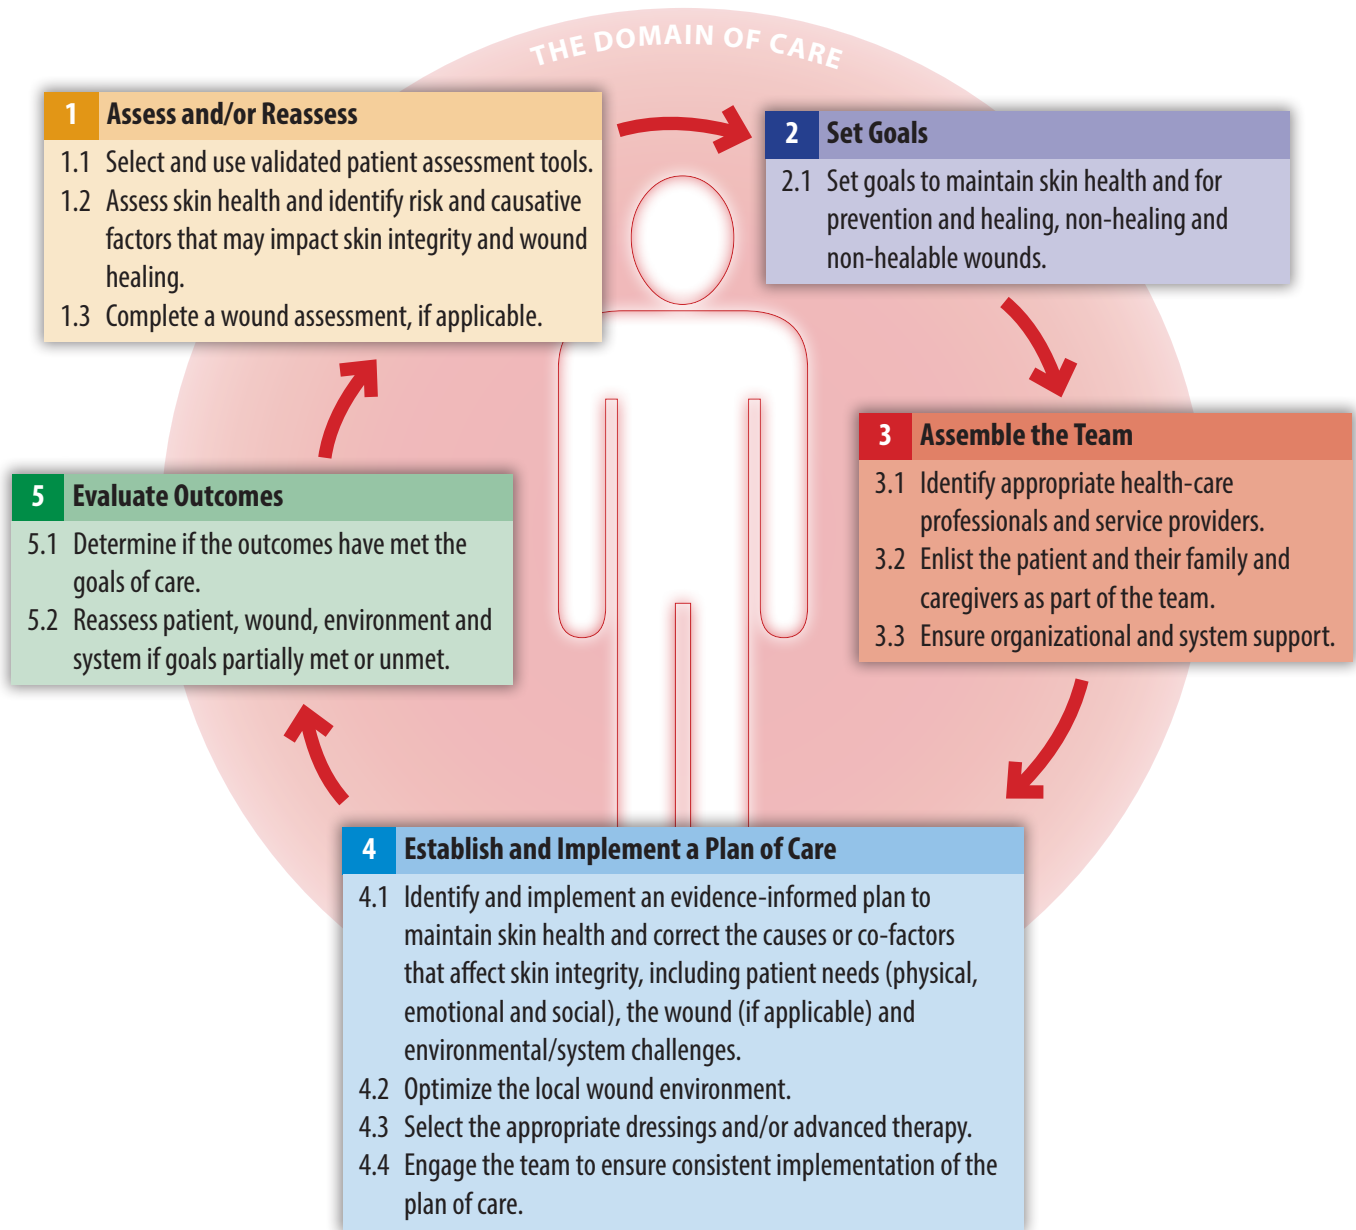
THE DOMAIN OF CARE

1 Assess and/or Reassess

1.1 Select and use validated patient assessment tools.
1.2 Assess skin health and identify risk and causative factors that may impact skin integrity and wound healing.
1.3 Complete a wound assessment, if applicable.

2 Set Goals

2.1 Set goals to maintain skin health and for prevention and healing, non-healing and non-healable wounds.

3 Assemble the Team

3.1 Identify appropriate health-care professionals and service providers.
3.2 Enlist the patient and their family and caregivers as part of the team.
3.3 Ensure organizational and system support.

5 Evaluate Outcomes

5.1 Determine if the outcomes have met the goals of care.
5.2 Reassess patient, wound, environment and system if goals partially met or unmet.

4 Establish and Implement a Plan of Care

4.1 Identify and implement an evidence-informed plan to maintain skin health and correct the causes or co-factors that affect skin integrity, including patient needs (physical, emotional and social), the wound (if applicable) and environmental/system challenges.
4.2 Optimize the local wound environment.
4.3 Select the appropriate dressings and/or advanced therapy.
4.4 Engage the team to ensure consistent implementation of the plan of care.